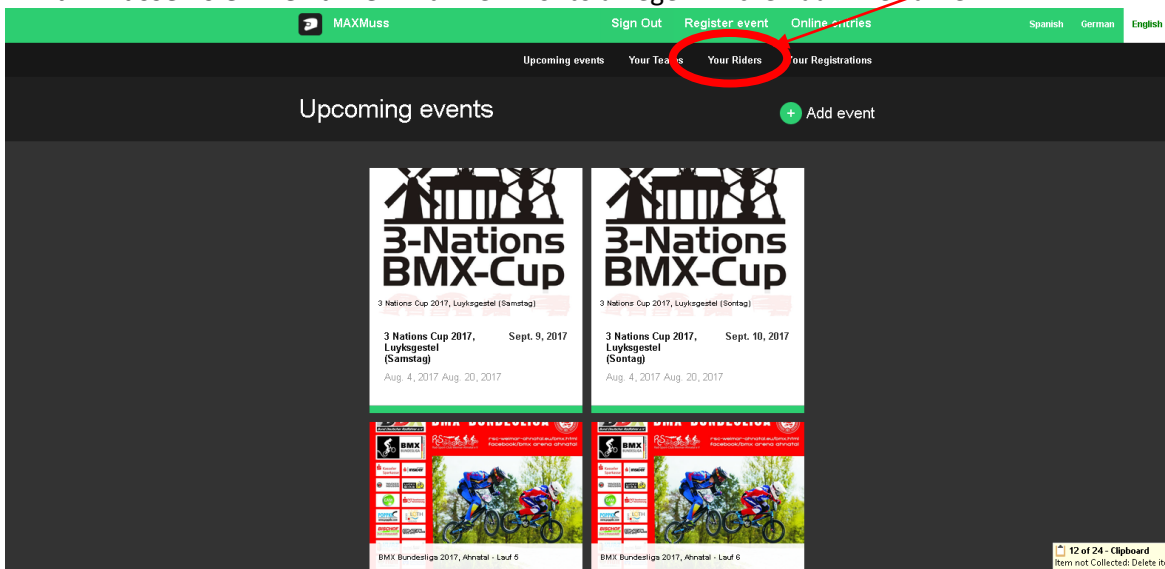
MAXMuss

Sign Out Register event Online entries

Spanish German English

Upcoming events Your Teams Your Riders Your Registrations

Upcoming events

Add event

3-Nations BMX-Cup

3 Nations Cup 2017, Luyksgestel (Samstag)

3 Nations Cup 2017, Luyksgestel (Samstag) Sept. 9, 2017

Aug. 4, 2017 Aug. 20, 2017

3-Nations BMX-Cup

3 Nations Cup 2017, Luyksgestel (Sontag)

3 Nations Cup 2017, Luyksgestel (Sontag) Sept. 10, 2017

Aug. 4, 2017 Aug. 20, 2017

BMX BUNDESLIGA

BMX Bundesliga 2017, Ahnatal - Lauf 5

BMX BUNDESLIGA

BMX Bundesliga 2017, Ahnatal - Lauf 6

12 of 24 - Clipboard
Item not Collected: Delete ite